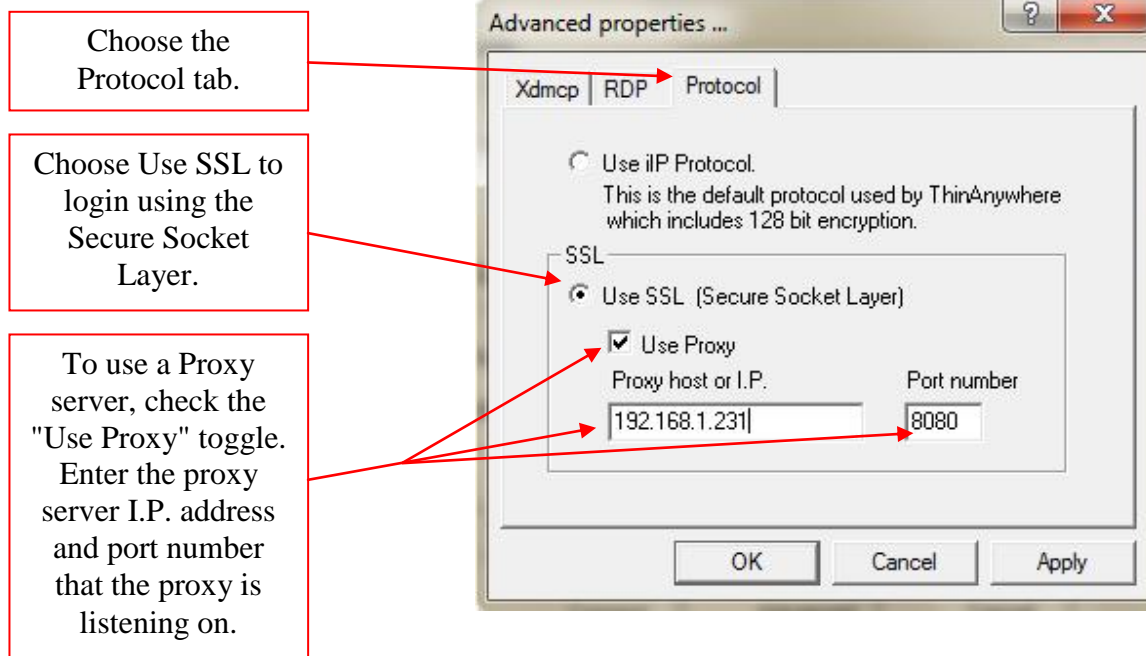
Choose the Protocol tab.

Choose Use SSL to login using the Secure Socket Layer.

To use a Proxy server, check the "Use Proxy" toggle. Enter the proxy server I.P. address and port number that the proxy is listening on.

Advanced properties ...

?

X

Xdmcp

RDP

Protocol

Use iIP Protocol.

This is the default protocol used by ThinAnywhere which includes 128 bit encryption.

SSL

Use SSL (Secure Socket Layer)

Use Proxy

Proxy host or I.P.

192.168.1.231

Port number

8080

OK

Cancel

Apply